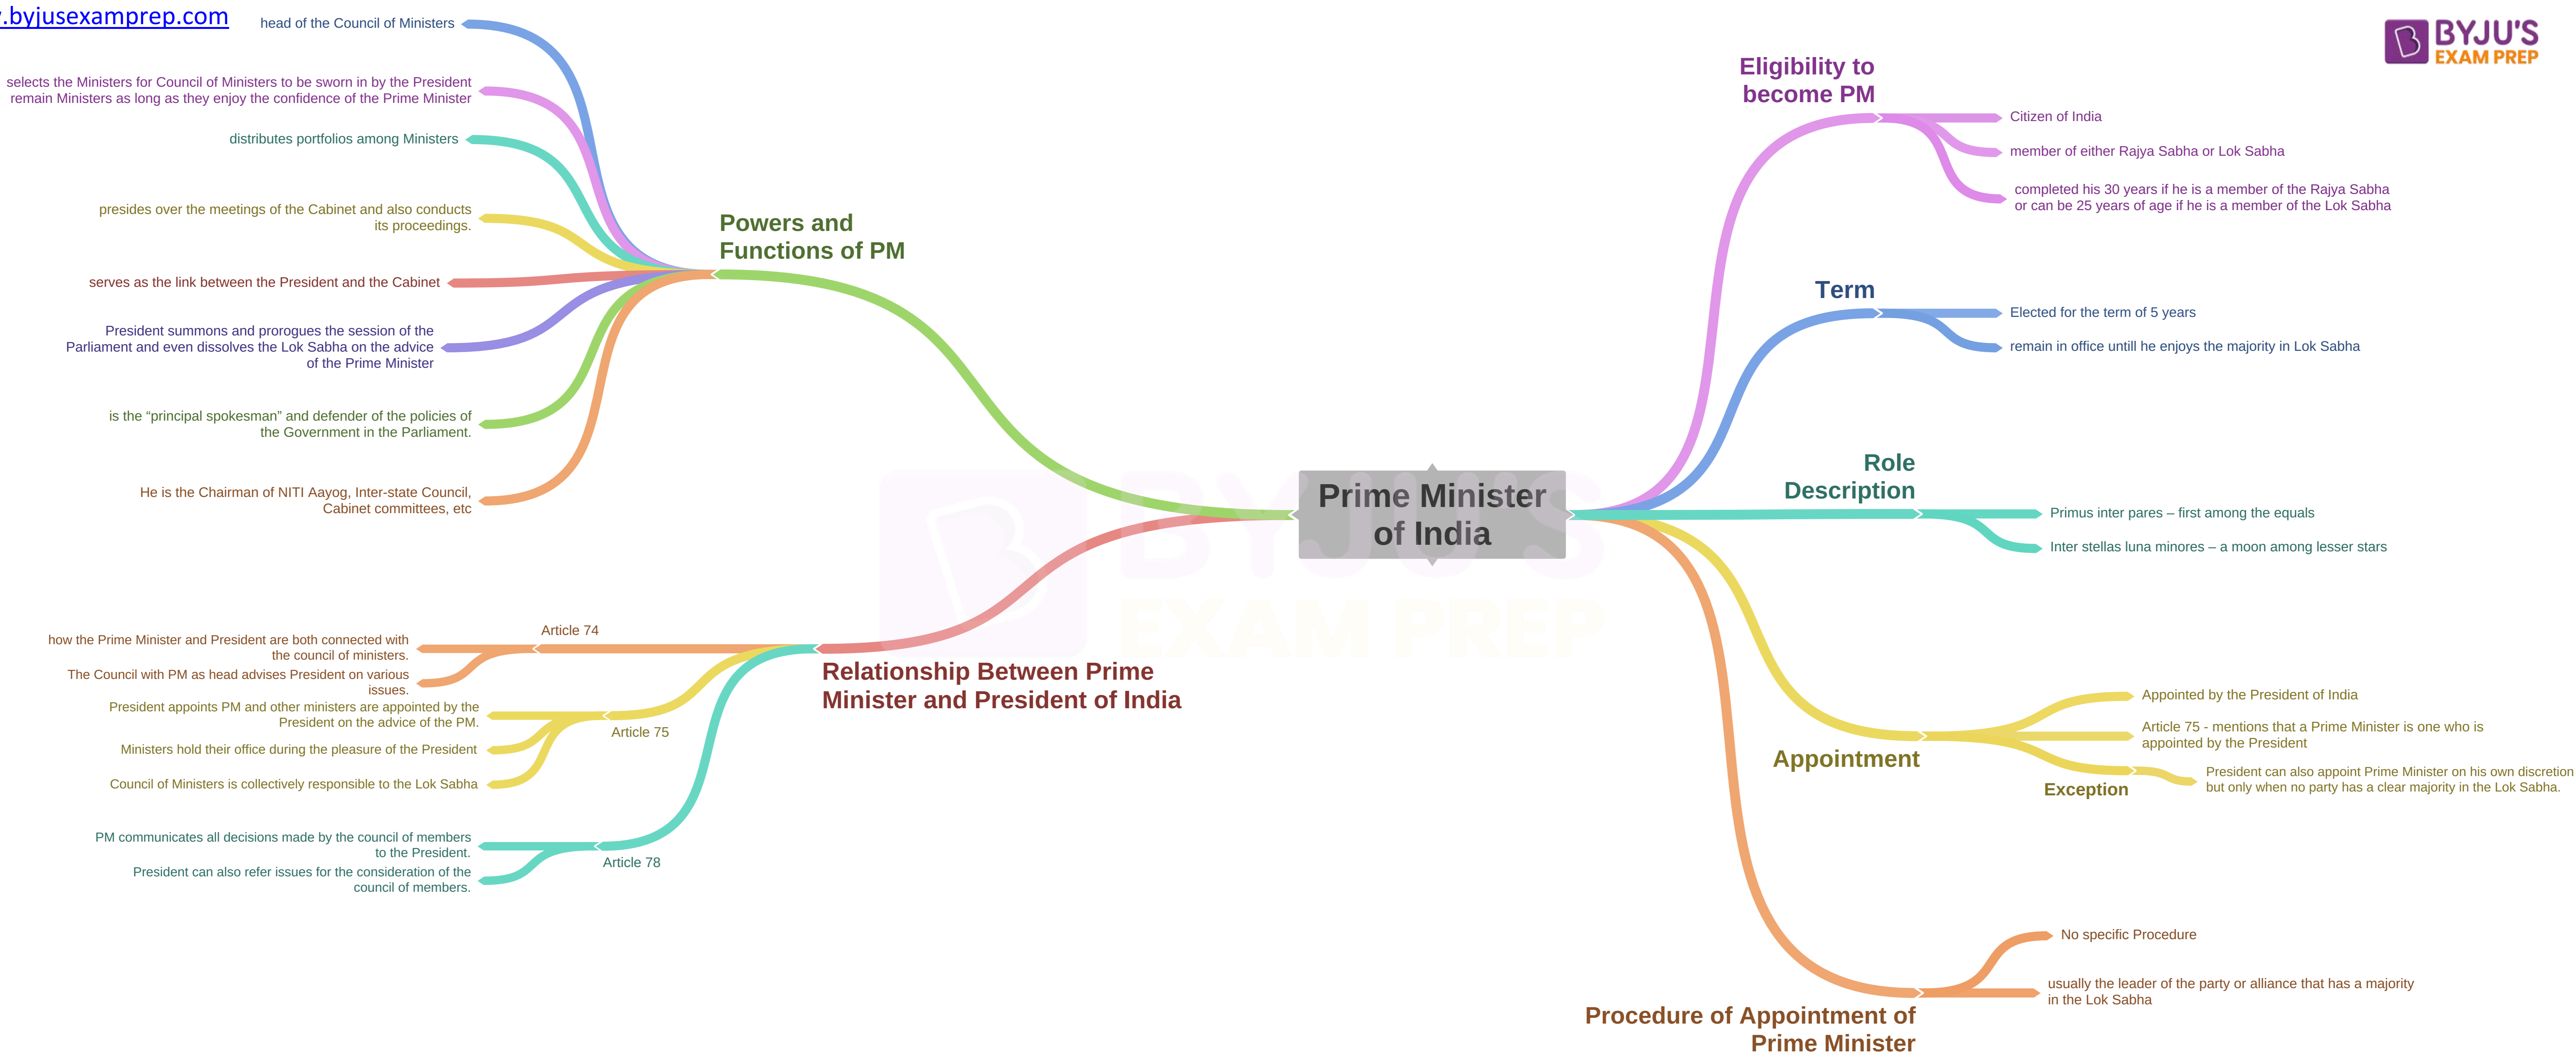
.byjusexamprep.com

BYJU'S EXAM PREP

Prime Minister of India

Powers and Functions of PM

head of the Council of Ministers

selects the Ministers for Council of Ministers to be sworn in by the President remain Ministers as long as they enjoy the confidence of the Prime Minister

distributes portfolios among Ministers

presides over the meetings of the Cabinet and also conducts its proceedings.

serves as the link between the President and the Cabinet

President summons and prorogues the session of the Parliament and even dissolves the Lok Sabha on the advice of the Prime Minister

is the "principal spokesman" and defender of the policies of the Government in the Parliament.

He is the Chairman of NITI Aayog, Inter-state Council, Cabinet committees, etc

Relationship Between Prime Minister and President of India

Article 74

how the Prime Minister and President are both connected with the council of ministers.

The Council with PM as head advises President on various issues.

Article 75

President appoints PM and other ministers are appointed by the President on the advice of the PM.

Ministers hold their office during the pleasure of the President

Council of Ministers is collectively responsible to the Lok Sabha

Article 78

PM communicates all decisions made by the council of members to the President.

President can also refer issues for the consideration of the council of members.

Eligibility to become PM

Citizen of India

member of either Rajya Sabha or Lok Sabha

completed his 30 years if he is a member of the Rajya Sabha or can be 25 years of age if he is a member of the Lok Sabha

Term

Elected for the term of 5 years

remain in office untill he enjoys the majority in Lok Sabha

Role Description

Primus inter pares – first among the equals

Inter stellas luna minores – a moon among lesser stars

Appointment

Appointed by the President of India

Article 75 - mentions that a Prime Minister is one who is appointed by the President

Exception

President can also appoint Prime Minister on his own discretion but only when no party has a clear majority in the Lok Sabha.

Procedure of Appointment of Prime Minister

No specific Procedure

usually the leader of the party or alliance that has a majority in the Lok Sabha